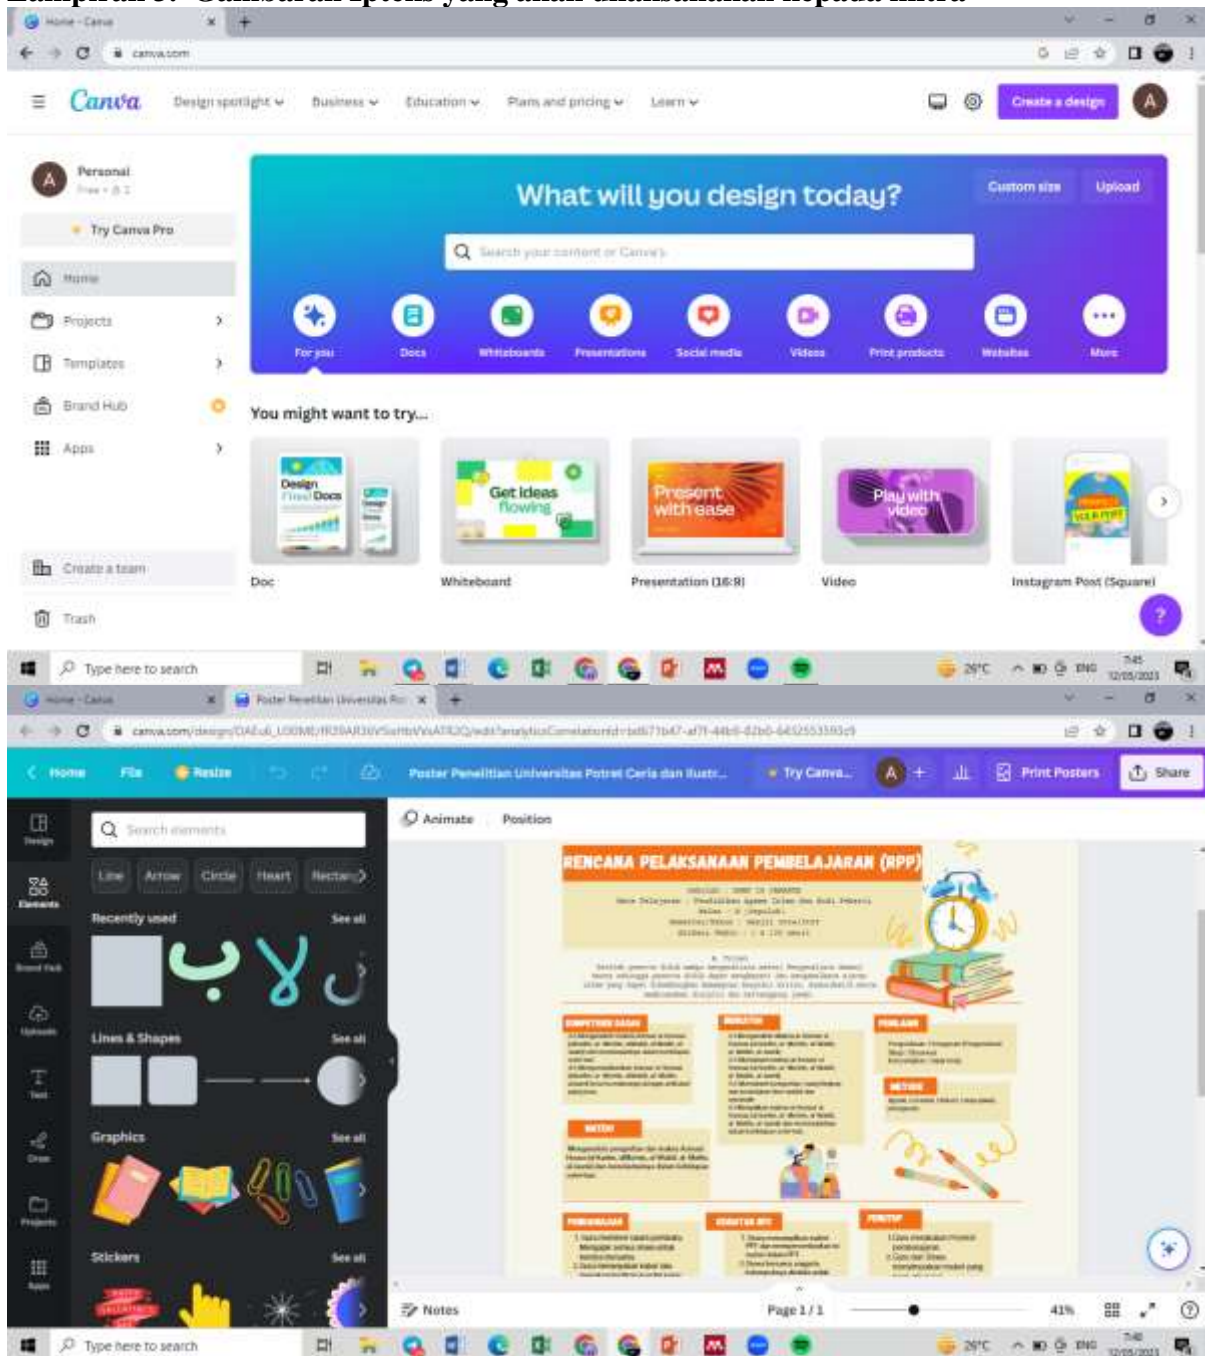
Home - Canva

canva.com

Canva Design spotlight Business Education Plans and pricing Learn

Create a design A

A Personal Free • 1

Try Canva Pro

Home

Projects

Templates

Brand Hub

Apps

Create a team

Trash

What will you design today?

Custom size Upload

Search your content or Canva's

For you Docs Whiteboards Presentations Social media Videos Print products Websites More

You might want to try...

Design Docs

Get ideas flowing

Present with ease

Play with video

Doc Whiteboard Presentation (16:9) Video Instagram Post (Square)

Type here to search

29°C ENG 7:45 12/05/2023

Home - Canva

Poster Penelitian Universitas Po

canva.com/design/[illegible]

Home File Resize Poster Penelitian Universitas Potret Ceria dan Ilustr... Try Canva... A Print Posters Share

Design

Elements

Brand Hub

Uploads

Text

Draw

Projects

Apps

Search elements

Line Arrow Circle Heart Rectang

Recently used See all

Lines & Shapes See all

Graphics See all

Stickers See all

Animate Position

RENCANA PELAKSANAAN PEMBELAJARAN (RPP)

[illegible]

Notes Page 1 / 1 41%

Type here to search

29°C ENG 7:48 12/05/2023